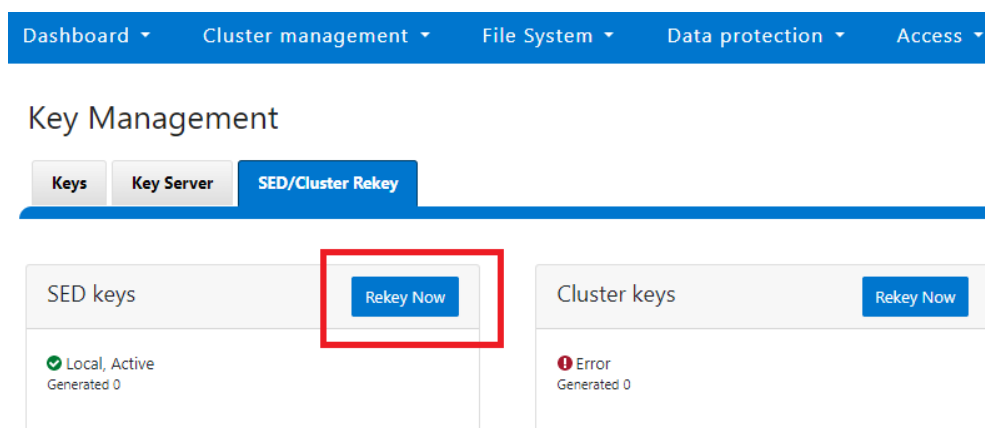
Dashboard ▾ Cluster management ▾ File System ▾ Data protection ▾ Access ▾

Key Management

Keys | Key Server | SED/Cluster Rekey

SED keys

Rekey Now

Local, Active
Generated 0

Cluster keys

Rekey Now

Error
Generated 0